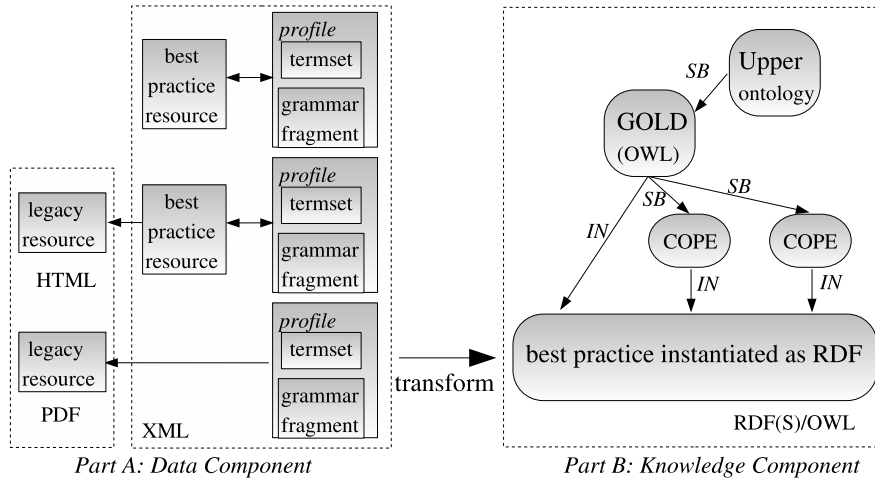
legacy resource

HTML

legacy resource

PDF

best practice resource

profile

termset

grammar fragment

best practice resource

profile

termset

grammar fragment

profile

termset

grammar fragment

XML

transform

SB

Upper ontology

GOLD (OWL)

SB

SB

IN

COPE

COPE

IN

IN

best practice instantiated as RDF

RDF(S)/OWL

Part A: Data Component

Part B: Knowledge Component